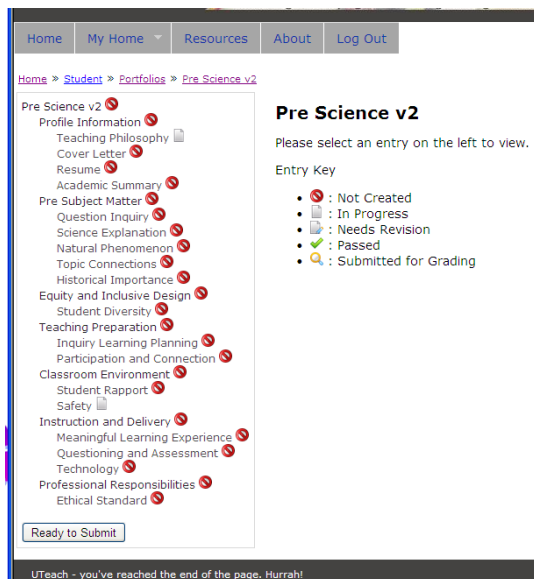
Home | My Home | Resources | About | Log Out

Home » Student » Portfolios » Pre Science v2

Pre Science v2
Profile Information
Teaching Philosophy
Cover Letter
Resume
Academic Summary
Pre Subject Matter
Question Inquiry
Science Explanation
Natural Phenomenon
Topic Connections
Historical Importance
Equity and Inclusive Design
Student Diversity
Teaching Preparation
Inquiry Learning Planning
Participation and Connection
Classroom Environment
Student Rapport
Safety
Instruction and Delivery
Meaningful Learning Experience
Questioning and Assessment
Technology
Professional Responsibilities
Ethical Standard

Ready to Submit

Pre Science v2

Please select an entry on the left to view.

Entry Key

- : Not Created
- : In Progress
- : Needs Revision
- : Passed
- : Submitted for Grading

UTeach - you've reached the end of the page. Hurrah!